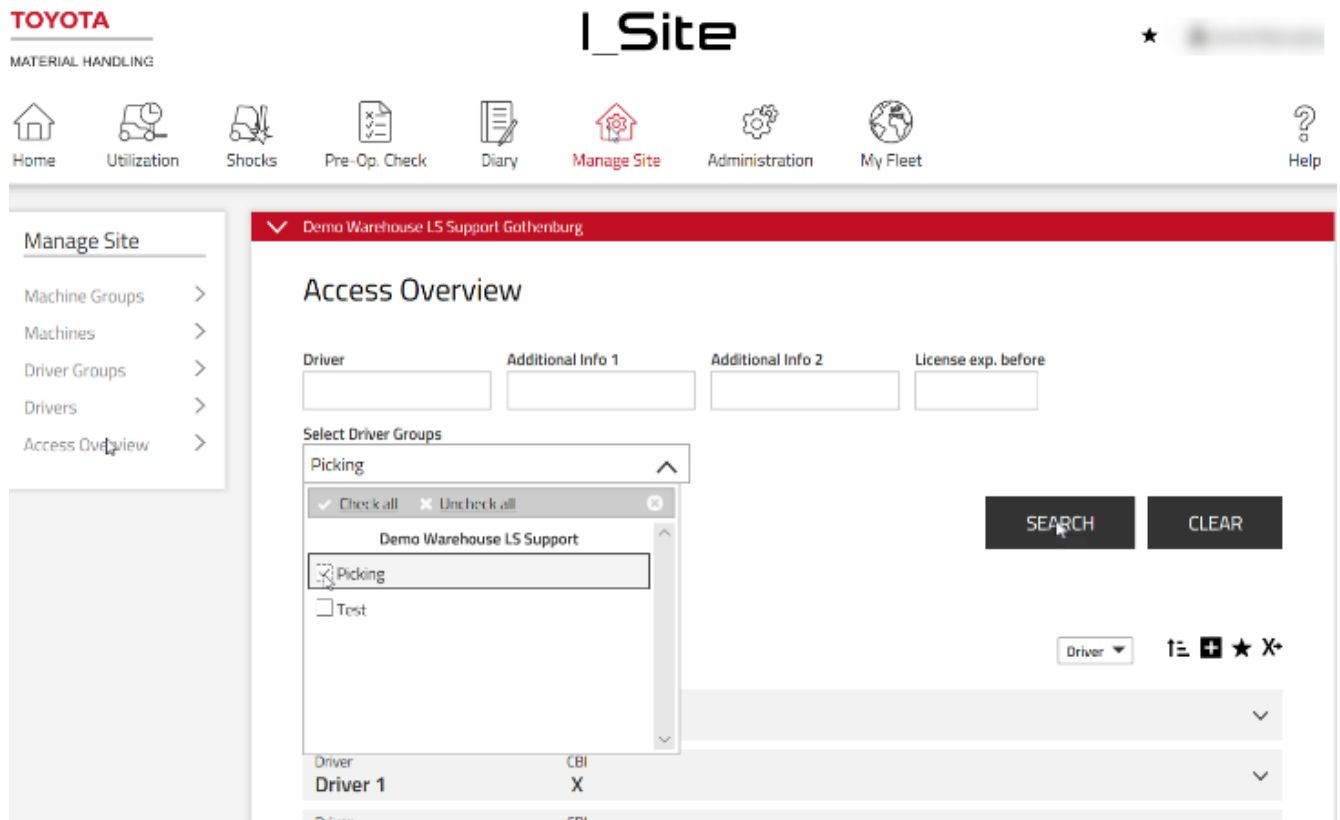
TOYOTA
MATERIAL HANDLING

I_Site

★ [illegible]

Home
Utilization
Shocks
Pre-Op. Check
Diary
Manage Site
Administration
My Fleet
Help

Manage Site

Machine Groups
Machines
Driver Groups
Drivers
Access Overview

Demo Warehouse LS Support Gothenburg

Access Overview

Driver
Additional Info 1
Additional Info 2
License exp. before

Select Driver Groups
Picking

Check all
Uncheck all

Demo Warehouse LS Support
Picking
Test

SEARCH
CLEAR

Driver

Driver
Driver 1
CBI
X

Driver
CBI